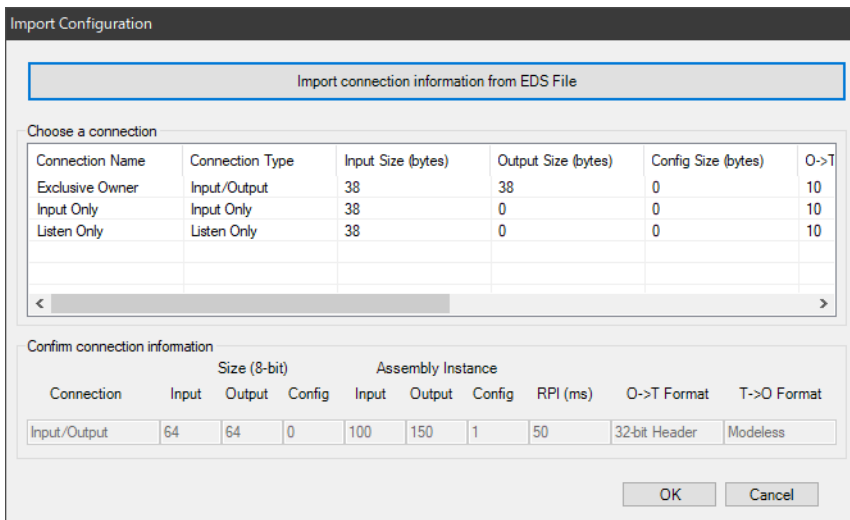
Import Configuration

Import connection information from EDS File

Choose a connection

| Connection Name | Connection Type | Input Size (bytes) | Output Size (bytes) | Config Size (bytes) | O->T |
|---|---|---|---|---|---|
| Exclusive Owner | Input/Output | 38 | 38 | 0 | 10 |
| Input Only | Input Only | 38 | 0 | 0 | 10 |
| Listen Only | Listen Only | 38 | 0 | 0 | 10 |

Confirm connection information

Size (8-bit)

Assembly Instance

| Connection | Input | Output | Config | Input | Output | Config | RPI (ms) | O->T Format | T->O Format |
|---|---|---|---|---|---|---|---|---|---|
| Input/Output | 64 | 64 | 0 | 100 | 150 | 1 | 50 | 32-bit Header | Modeless |

OK

Cancel